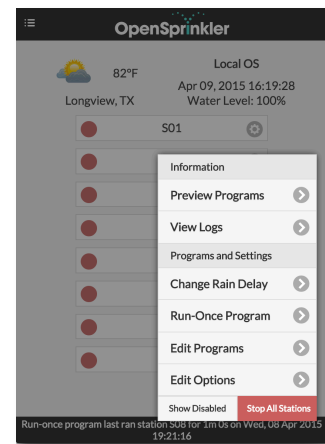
OpenSprinkler

82°F

Longview, TX

Local OS

Apr 09, 2015 16:19:28

Water Level: 100%

S01

Information

Preview Programs

View Logs

Programs and Settings

Change Rain Delay

Run-Once Program

Edit Programs

Edit Options

Show Disabled

Stop All Stations

Run-once program last ran station S08 for 1m 0s on Wed, 08 Apr 2015 19:21:16